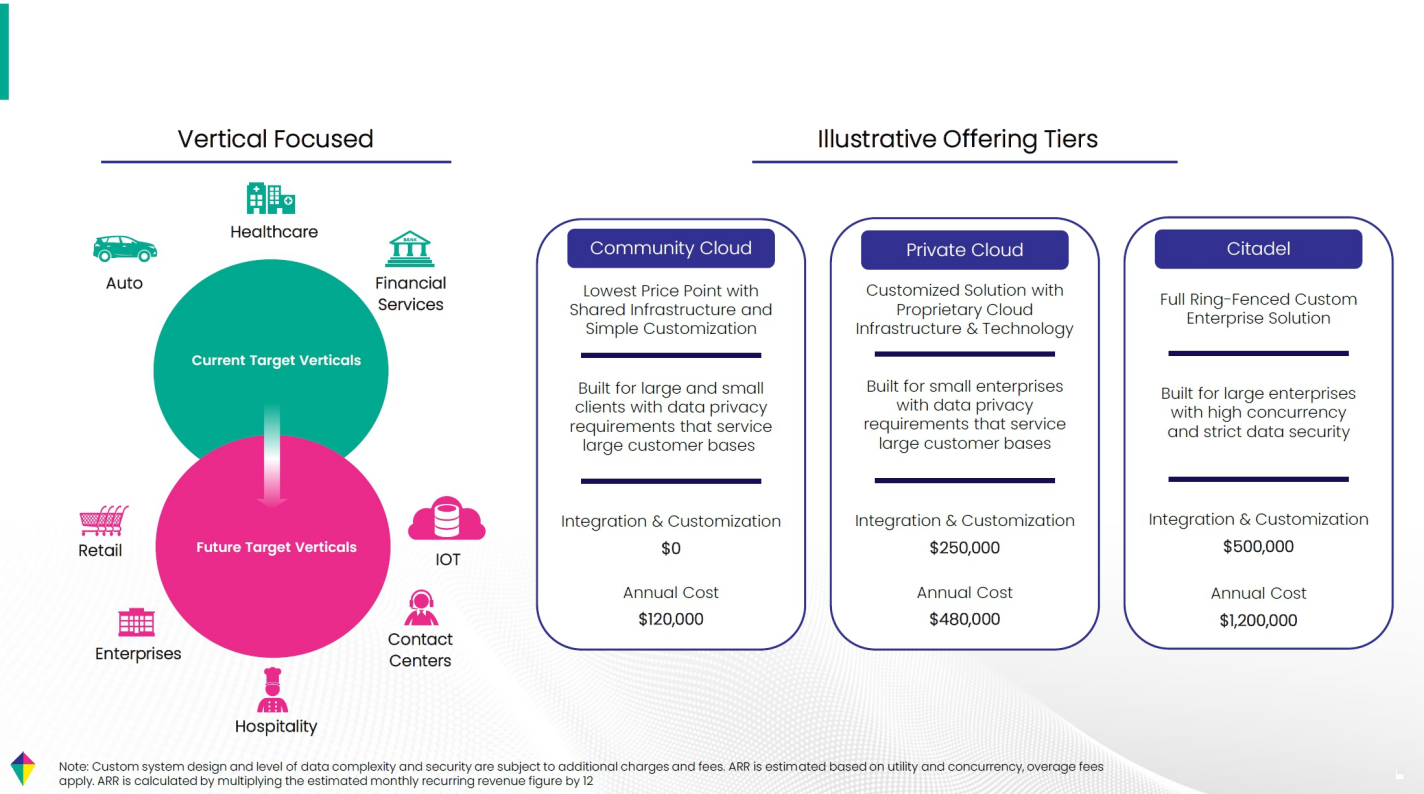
Vertical Focused

Healthcare

Auto

Financial Services

Current Target Verticals

Future Target Verticals

Retail

IOT

Enterprises

Contact Centers

Hospitality

Illustrative Offering Tiers

Community Cloud

Lowest Price Point with Shared Infrastructure and Simple Customization

Built for large and small clients with data privacy requirements that service large customer bases

Integration & Customization
$0

Annual Cost
$120,000

Private Cloud

Customized Solution with Proprietary Cloud Infrastructure & Technology

Built for small enterprises with data privacy requirements that service large customer bases

Integration & Customization
$250,000

Annual Cost
$480,000

Citadel

Full Ring-Fenced Custom Enterprise Solution

Built for large enterprises with high concurrency and strict data security

Integration & Customization
$500,000

Annual Cost
$1,200,000

Note: Custom system design and level of data complexity and security are subject to additional charges and fees. ARR is estimated based on utility and concurrency, overage fees apply. ARR is calculated by multiplying the estimated monthly recurring revenue figure by 12